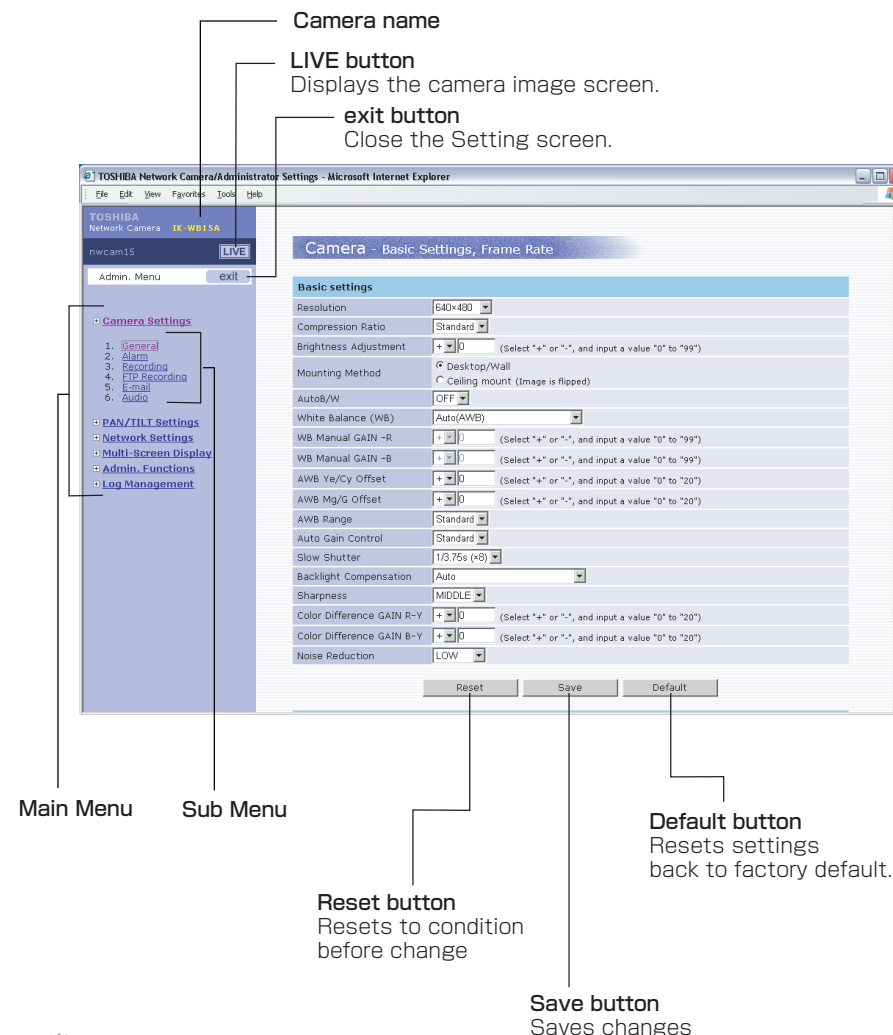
Camera name

LIVE button
Displays the camera image screen.

exit button
Close the Setting screen.

TOSHIBA Network Camera/Administrator Settings - Microsoft Internet Explorer

File Edit View Favorites Tools Help

TOSHIBA
Network Camera IK-WB15A

nwcam15 LIVE

Admin. Menu exit

Camera Settings
1. General
2. Alarm
3. Recording
4. FTP Recording
5. E-mail
6. Audio

PAN/TILT Settings
Network Settings
Multi-Screen Display
Admin. Functions
Log Management

Camera - Basic Settings, Frame Rate

| Basic settings | |
|---|---|
| Resolution | 640×480 |
| Compression Ratio | Standard |
| Brightness Adjustment | + 0 (Select "+" or "-", and input a value "0" to "99") |
| Mounting Method | Desktop/Wall<br>Ceiling mount (Image is flipped) |
| AutoB/W | OFF |
| White Balance (WB) | Auto(AWB) |
| WB Manual GAIN -R | + 0 (Select "+" or "-", and input a value "0" to "99") |
| WB Manual GAIN -B | + 0 (Select "+" or "-", and input a value "0" to "99") |
| AWB Ye/Cy Offset | + 0 (Select "+" or "-", and input a value "0" to "20") |
| AWB Mg/G Offset | + 0 (Select "+" or "-", and input a value "0" to "20") |
| AWB Range | Standard |
| Auto Gain Control | Standard |
| Slow Shutter | 1/3.75s (×8) |
| Backlight Compensation | Auto |
| Sharpness | MIDDLE |
| Color Difference GAIN R-Y | + 0 (Select "+" or "-", and input a value "0" to "20") |
| Color Difference GAIN B-Y | + 0 (Select "+" or "-", and input a value "0" to "20") |
| Noise Reduction | LOW |

Reset Save Default

Main Menu

Sub Menu

Default button
Resets settings back to factory default.

Reset button
Resets to condition before change

Save button
Saves changes